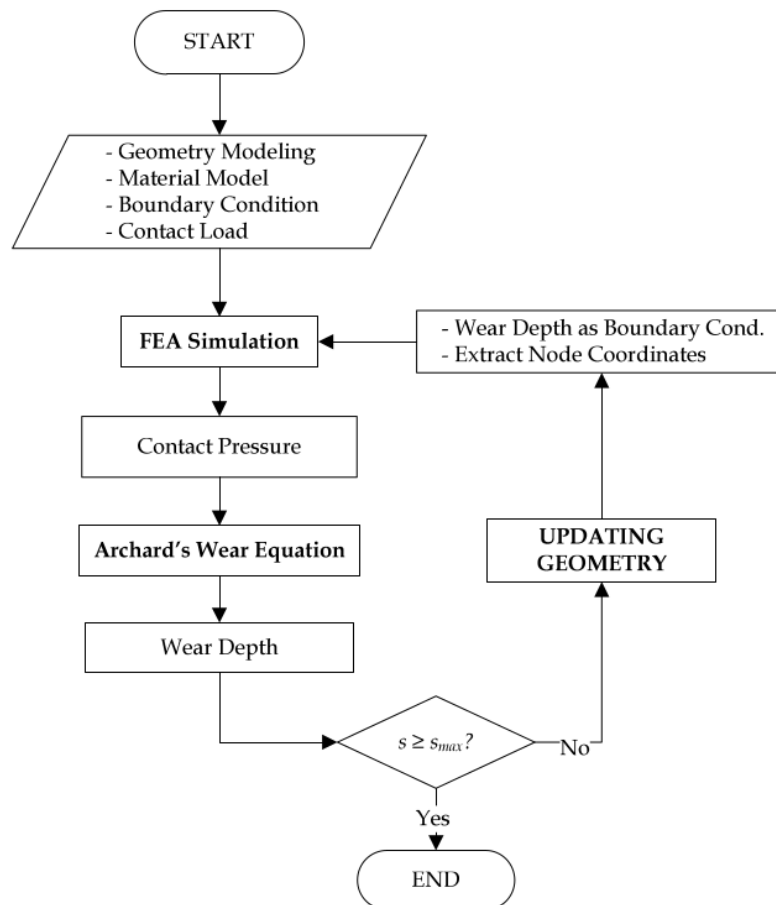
START

- Geometry Modeling
- Material Model
- Boundary Condition
- Contact Load

FEA Simulation

- Wear Depth as Boundary Cond.
- Extract Node Coordinates

Contact Pressure

Archard's Wear Equation

UPDATING GEOMETRY

Wear Depth

$s \geq s_{max}$?

No

Yes

END